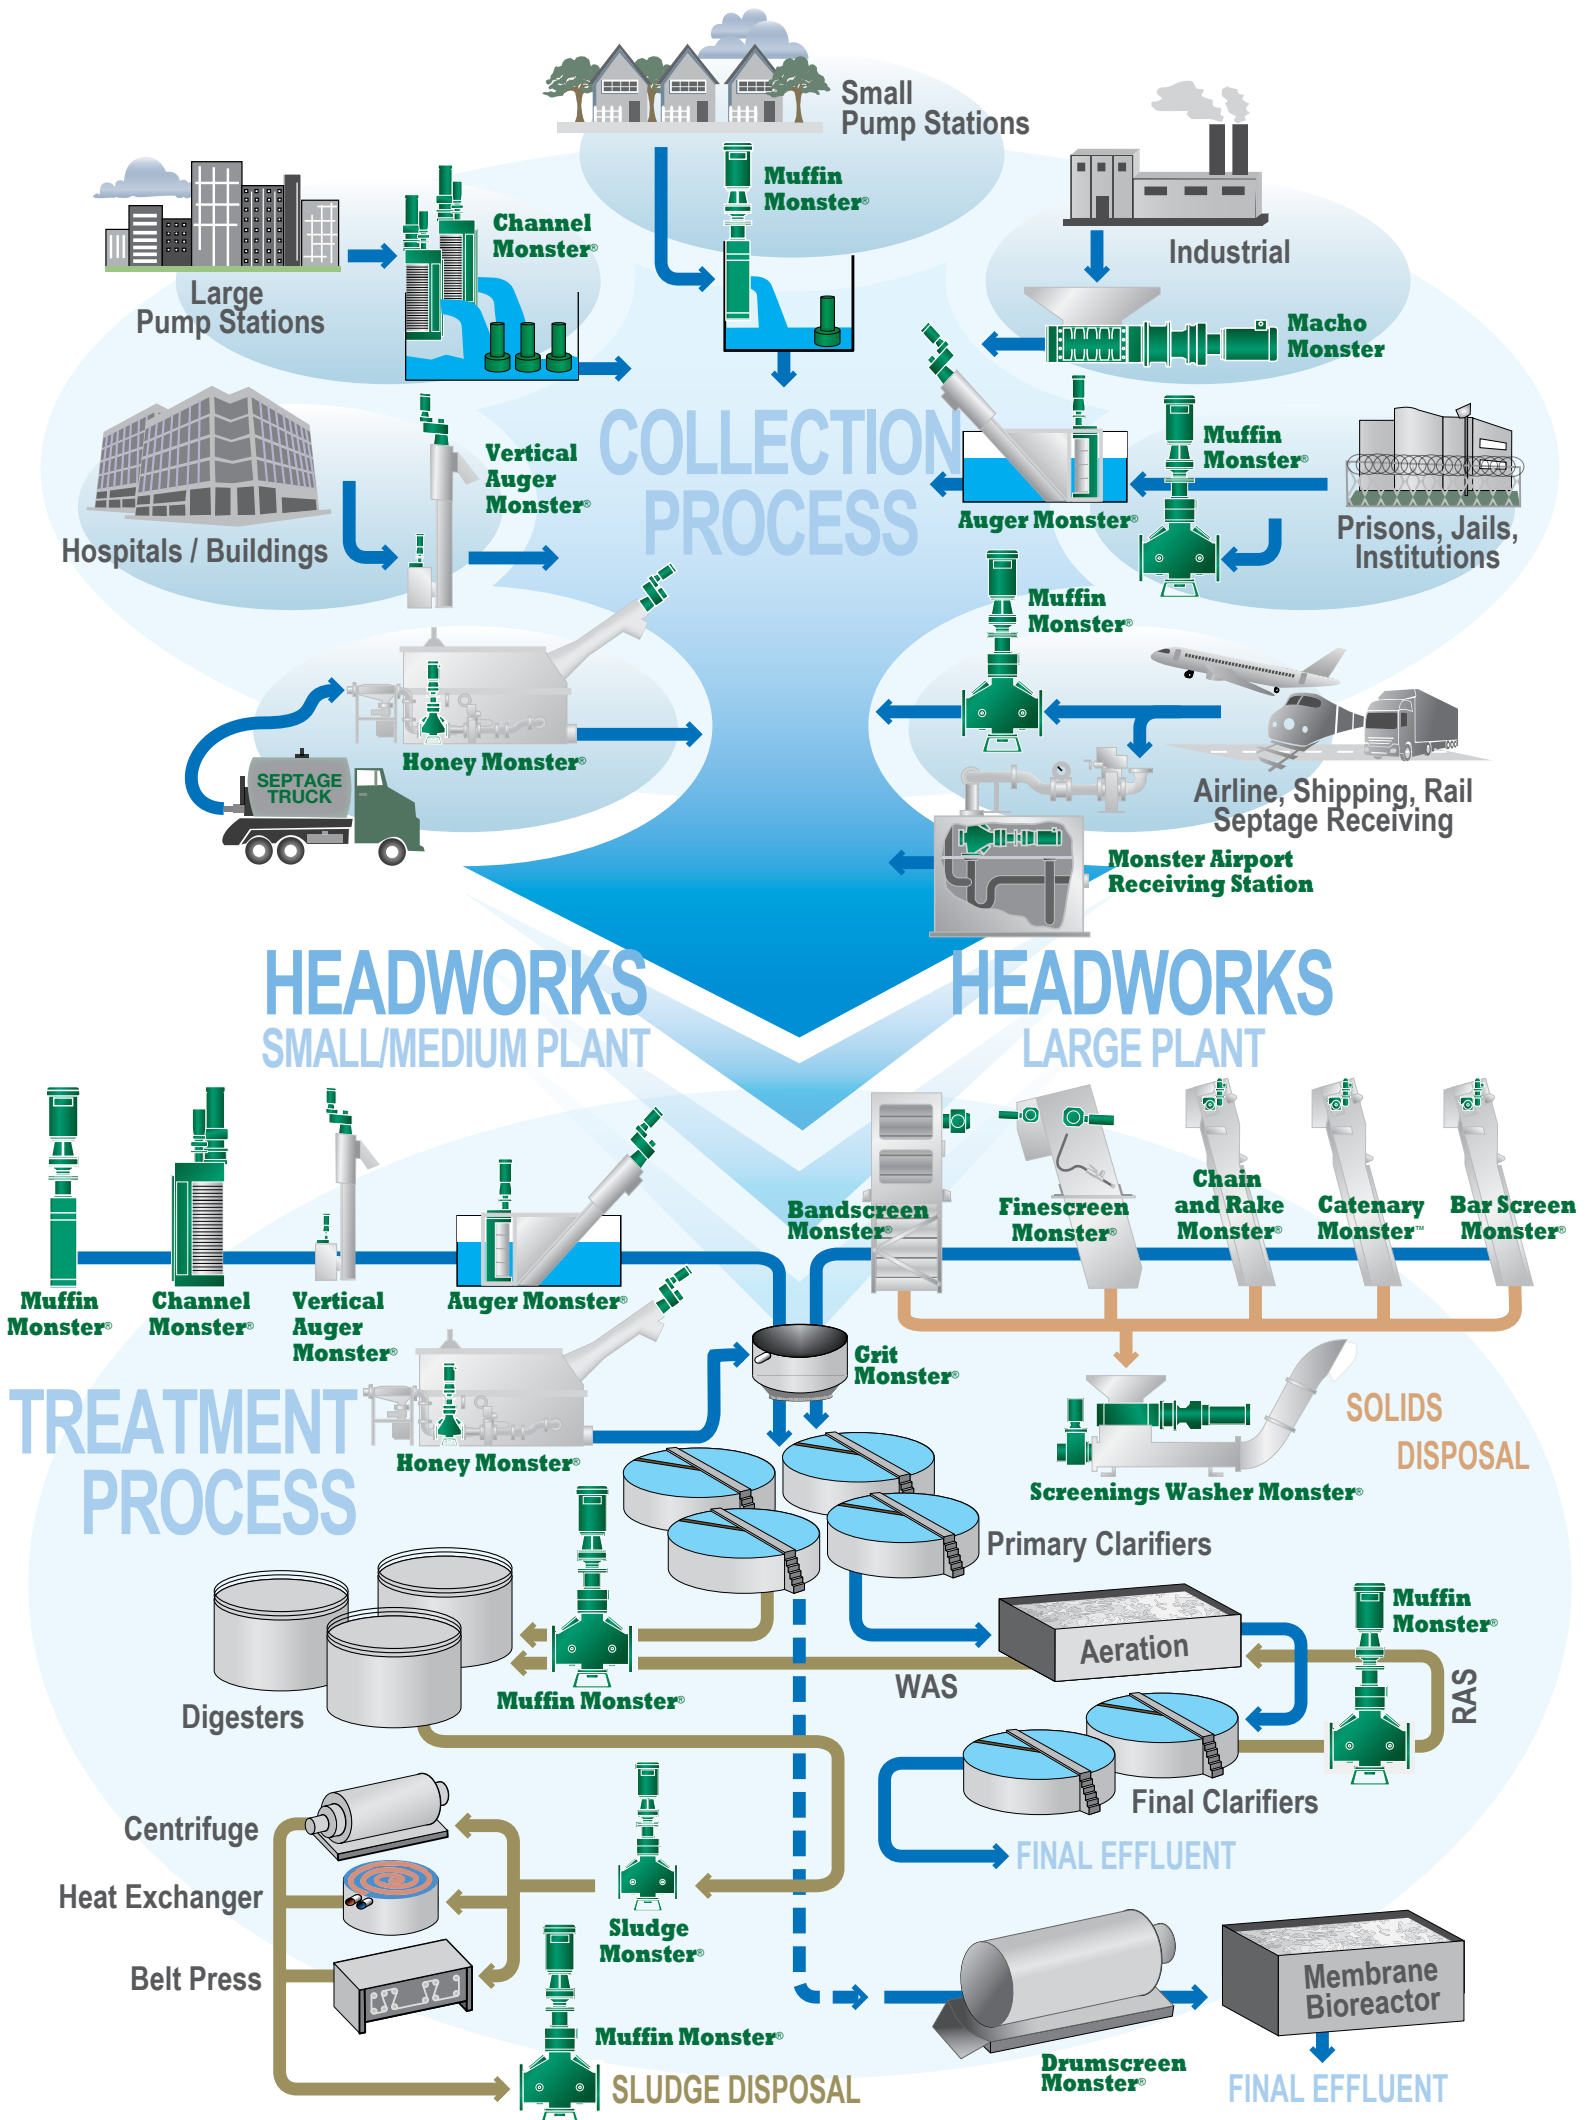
Small Pump Stations

Muffin Monster®

Channel Monster®

Large Pump Stations

Industrial

Macho Monster

Muffin Monster®

Vertical Auger Monster®

COLLECTION PROCESS

Auger Monster®

Prisons, Jails, Institutions

Hospitals / Buildings

Muffin Monster®

Honey Monster®

SEPTAGE TRUCK

Airline, Shipping, Rail Septage Receiving

Monster Airport Receiving Station

HEADWORKS SMALL/MEDIUM PLANT

HEADWORKS LARGE PLANT

Bandscreen Monster®

Finescreen Monster®

Chain and Rake Monster®

Catenary Monster™

Bar Screen Monster®

Muffin Monster®

Channel Monster®

Vertical Auger Monster®

Auger Monster®

Grit Monster®

SOLIDS DISPOSAL

TREATMENT PROCESS

Honey Monster®

Screenings Washer Monster®

Primary Clarifiers

Muffin Monster®

Aeration

Muffin Monster®

WAS

RAS

Digesters

Final Clarifiers

FINAL EFFLUENT

Centrifuge

Heat Exchanger

Sludge Monster®

Belt Press

Membrane Bioreactor

Muffin Monster®

SLUDGE DISPOSAL

Drumscreen Monster®

FINAL EFFLUENT